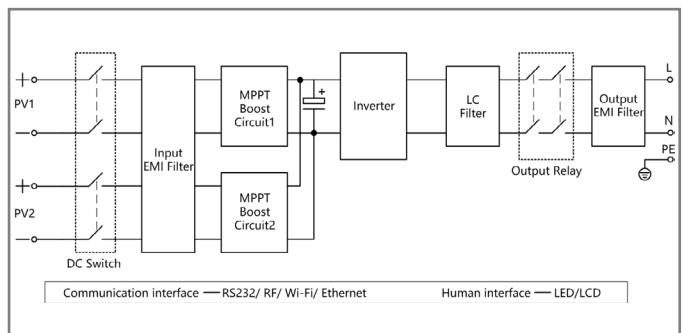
+
PV1
–
+
PV2
–
DC Switch
Input EMI Filter
MPPT Boost Circuit1
MPPT Boost Circuit2
+
Inverter
LC Filter
Output Relay
Output EMI Filter
L
N
PE

Communication interface — RS232/ RF/ Wi-Fi/ Ethernet
Human interface — LED/LCD